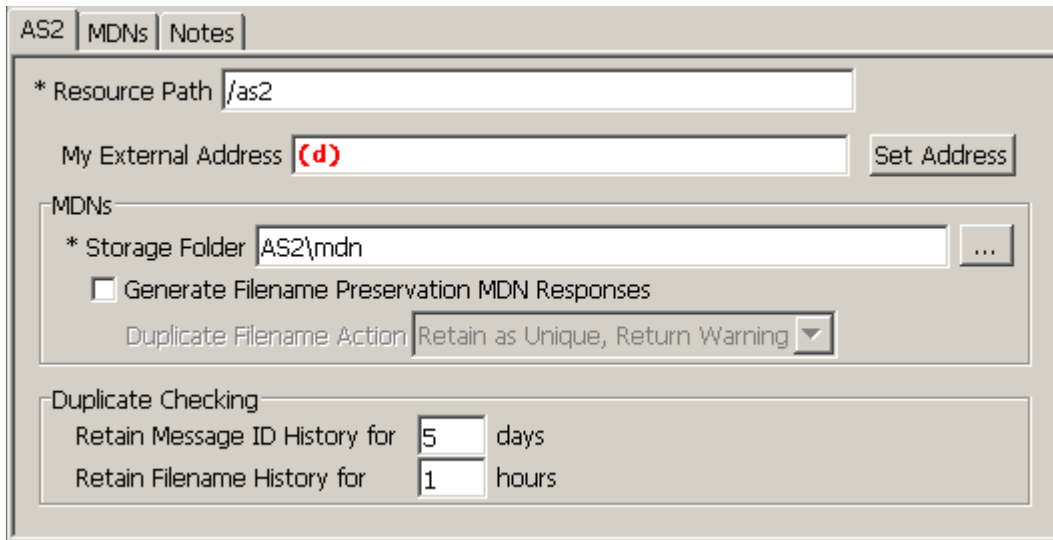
AS2 | MDNs | Notes

* Resource Path /as2

My External Address (d) Set Address

MDNs
* Storage Folder AS2\mdn ...
Generate Filename Preservation MDN Responses
Duplicate Filename Action Retain as Unique, Return Warning

Duplicate Checking
Retain Message ID History for 5 days
Retain Filename History for 1 hours